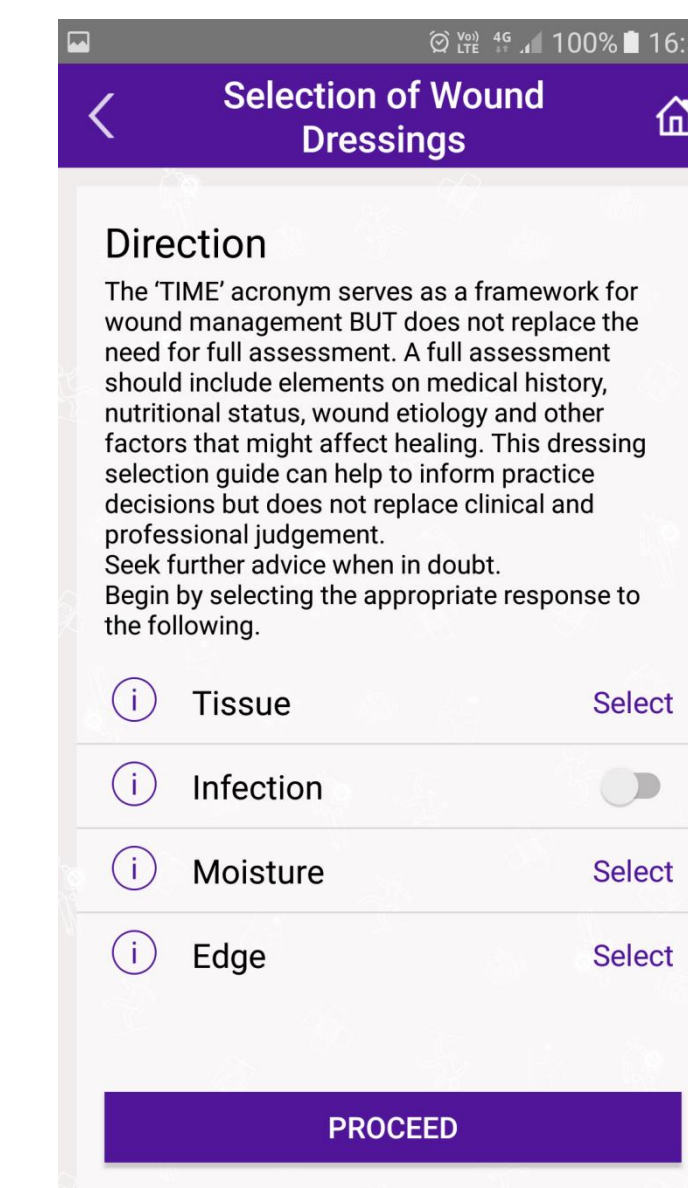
Vo) LTE 4G 100% 16:

Selection of Wound Dressings

Direction

The 'TIME' acronym serves as a framework for wound management BUT does not replace the need for full assessment. A full assessment should include elements on medical history, nutritional status, wound etiology and other factors that might affect healing. This dressing selection guide can help to inform practice decisions but does not replace clinical and professional judgement.
Seek further advice when in doubt.
Begin by selecting the appropriate response to the following.

i Tissue Select

i Infection

i Moisture Select

i Edge Select

PROCEED